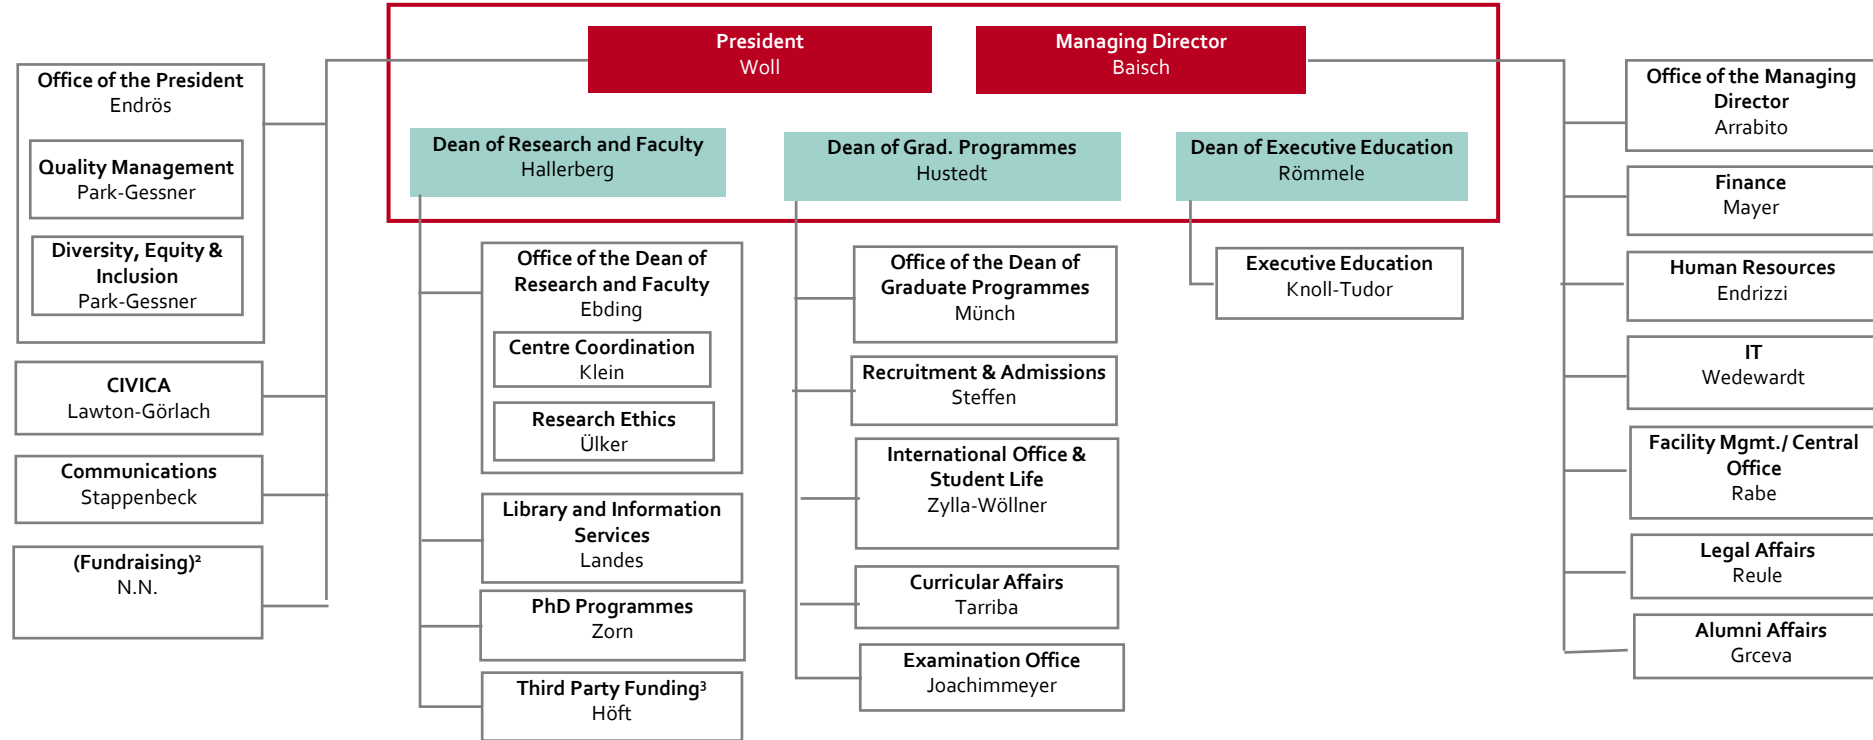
President
Woll

Managing Director
Baisch

Dean of Research and Faculty
Hallerberg

Dean of Grad. Programmes
Hustedt

Dean of Executive Education
Römmele

Office of the President
Endrös

Quality Management
Park-Gessner

Diversity, Equity & Inclusion
Park-Gessner

CIVICA
Lawton-Görlach

Communications
Stappenbeck

(Fundraising)²
N.N.

Office of the Dean of Research and Faculty
Ebding

Centre Coordination
Klein

Research Ethics
Ülker

Library and Information Services
Landes

PhD Programmes
Zorn

Third Party Funding³
Höft

Office of the Dean of Graduate Programmes
Münch

Recruitment & Admissions
Steffen

International Office & Student Life
Zylla-Wöllner

Curricular Affairs
Tarriba

Examination Office
Joachimmeyer

Executive Education
Knoll-Tudor

Office of the Managing Director
Arrabito

Finance
Mayer

Human Resources
Endrizzi

IT
Wedewardt

Facility Mgmt./ Central Office
Rabe

Legal Affairs
Reule

Alumni Affairs
Grceva